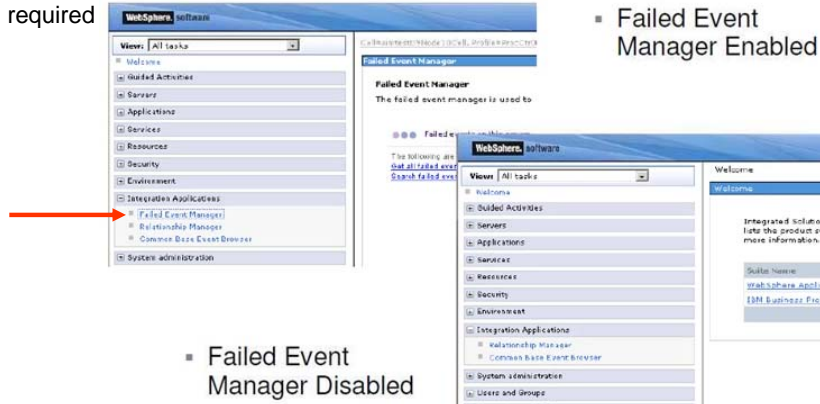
required

WebSphere. software

View: All tasks

Welcome

Guided Activities

Servers

Applications

Services

Resources

Security

Environment

Integration Applications

Failed Event Manager

Relationship Manager

Common Base Event Browser

System administration

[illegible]

Failed Event Manager

Failed Event Manager

The failed event manager is used to

Failed events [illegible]

The following are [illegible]

Get all failed eve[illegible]

Search failed eve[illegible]

- Failed Event Manager Enabled

WebSphere. software

View: All tasks

Welcome

Guided Activities

Servers

Applications

Services

Resources

Security

Environment

Integration Applications

Relationship Manager

Common Base Event Browser

System administration

Users and Groups

Welcome

Welcome

Integrated Soluti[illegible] lists the product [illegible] more information.

Suite Name

WebSphere Appli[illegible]

IBM Business Pro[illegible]

- Failed Event Manager Disabled